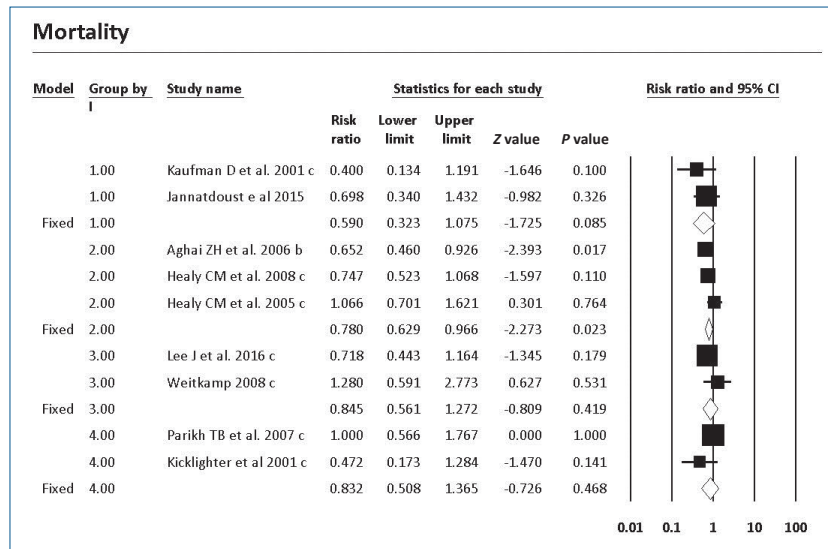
Mortality

| Model | Group by I | Study name | Risk ratio | Lower limit | Upper limit | Z value | P value |
|---|---|---|---|---|---|---|---|
| | 1.00 | Kaufman D et al. 2001 c | 0.400 | 0.134 | 1.191 | -1.646 | 0.100 |
| | 1.00 | Jannatdoust e al 2015 | 0.698 | 0.340 | 1.432 | -0.982 | 0.326 |
| Fixed | 1.00 | | 0.590 | 0.323 | 1.075 | -1.725 | 0.085 |
| | 2.00 | Aghai ZH et al. 2006 b | 0.652 | 0.460 | 0.926 | -2.393 | 0.017 |
| | 2.00 | Healy CM et al. 2008 c | 0.747 | 0.523 | 1.068 | -1.597 | 0.110 |
| | 2.00 | Healy CM et al. 2005 c | 1.066 | 0.701 | 1.621 | 0.301 | 0.764 |
| Fixed | 2.00 | | 0.780 | 0.629 | 0.966 | -2.273 | 0.023 |
| | 3.00 | Lee J et al. 2016 c | 0.718 | 0.443 | 1.164 | -1.345 | 0.179 |
| | 3.00 | Weitkamp 2008 c | 1.280 | 0.591 | 2.773 | 0.627 | 0.531 |
| Fixed | 3.00 | | 0.845 | 0.561 | 1.272 | -0.809 | 0.419 |
| | 4.00 | Parikh TB et al. 2007 c | 1.000 | 0.566 | 1.767 | 0.000 | 1.000 |
| | 4.00 | Kicklighter et al 2001 c | 0.472 | 0.173 | 1.284 | -1.470 | 0.141 |
| Fixed | 4.00 | | 0.832 | 0.508 | 1.365 | -0.726 | 0.468 |

Statistics for each study

Risk ratio and 95% CI

0.01 0.1 1 10 100